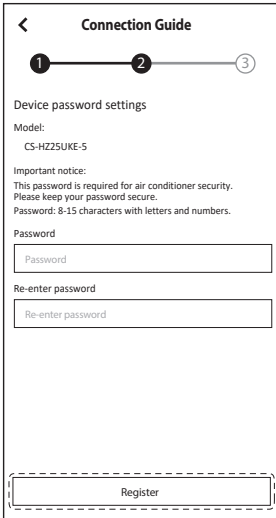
<
Connection Guide

1 2 3

Device password settings

Model:
CS-HZ25UKE-5

Important notice:
This password is required for air conditioner security. Please keep your password secure.
Password: 8-15 characters with letters and numbers.

Password
Password

Re-enter password
Re-enter password

Register